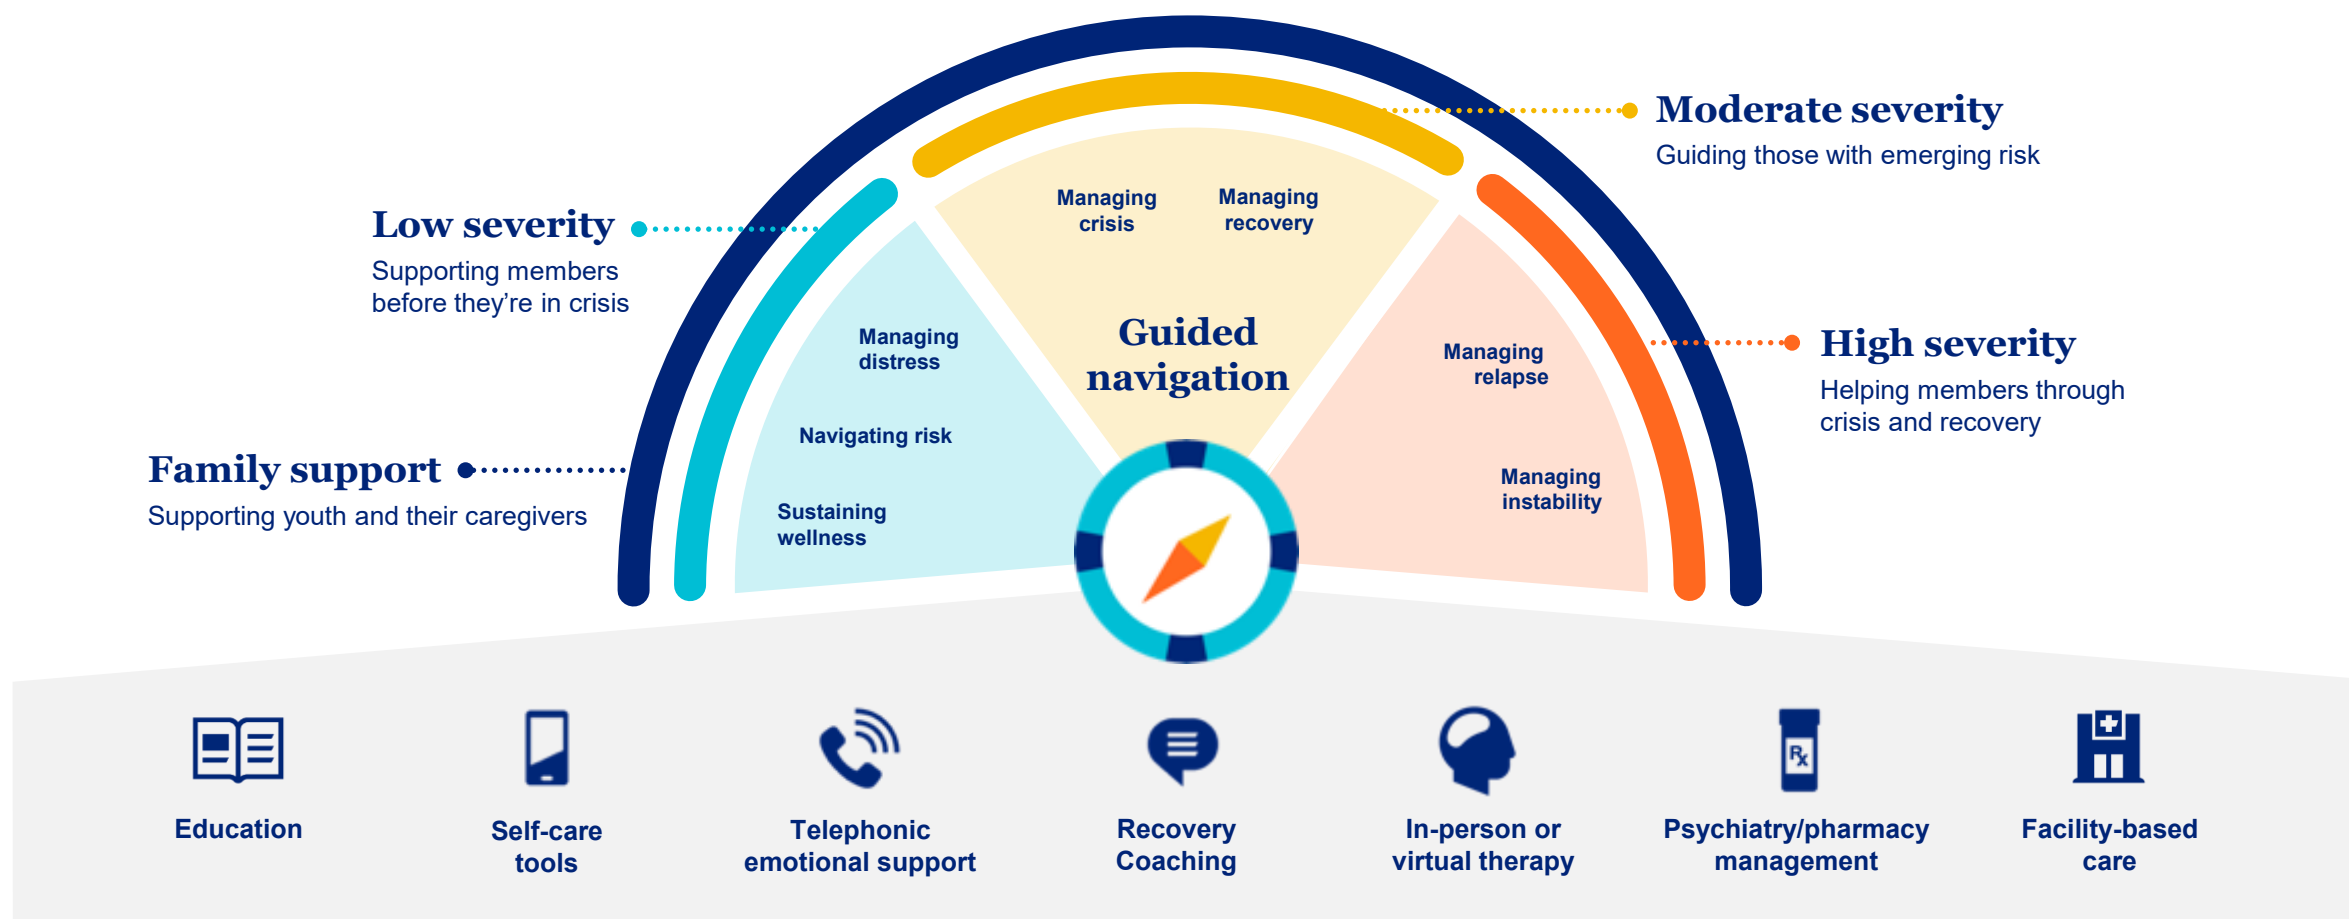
Moderate severity
Guiding those with emerging risk

Low severity
Supporting members before they're in crisis

High severity
Helping members through crisis and recovery

Family support
Supporting youth and their caregivers

Managing crisis

Managing recovery

Guided navigation

Managing distress

Navigating risk

Sustaining wellness

Managing relapse

Managing instability

Education

Self-care tools

Telephonic emotional support

Recovery Coaching

In-person or virtual therapy

Psychiatry/pharmacy management

Facility-based care